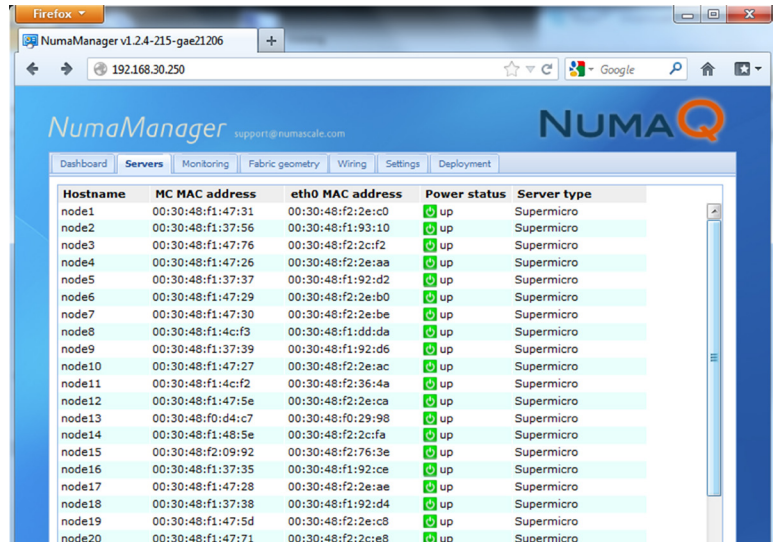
Firefox

NumaManager v1.2.4-215-gae21206

192.168.30.250

Google

NumaManager support@numascale.com

NUMAQ

Dashboard | Servers | Monitoring | Fabric geometry | Wiring | Settings | Deployment

| Hostname | MC MAC address | eth0 MAC address | Power status | Server type |
|---|---|---|---|---|
| node1 | 00:30:48:f1:47:31 | 00:30:48:f2:2e:c0 | up | Supermicro |
| node2 | 00:30:48:f1:37:56 | 00:30:48:f1:93:10 | up | Supermicro |
| node3 | 00:30:48:f1:47:76 | 00:30:48:f2:2c:f2 | up | Supermicro |
| node4 | 00:30:48:f1:47:26 | 00:30:48:f2:2e:aa | up | Supermicro |
| node5 | 00:30:48:f1:37:37 | 00:30:48:f1:92:d2 | up | Supermicro |
| node6 | 00:30:48:f1:47:29 | 00:30:48:f2:2e:b0 | up | Supermicro |
| node7 | 00:30:48:f1:47:30 | 00:30:48:f2:2e:be | up | Supermicro |
| node8 | 00:30:48:f1:4c:f3 | 00:30:48:f1:dd:da | up | Supermicro |
| node9 | 00:30:48:f1:37:39 | 00:30:48:f1:92:d6 | up | Supermicro |
| node10 | 00:30:48:f1:47:27 | 00:30:48:f2:2e:ac | up | Supermicro |
| node11 | 00:30:48:f1:4c:f2 | 00:30:48:f2:36:4a | up | Supermicro |
| node12 | 00:30:48:f1:47:5e | 00:30:48:f2:2e:ca | up | Supermicro |
| node13 | 00:30:48:f0:d4:c7 | 00:30:48:f0:29:98 | up | Supermicro |
| node14 | 00:30:48:f1:48:5e | 00:30:48:f2:2c:fa | up | Supermicro |
| node15 | 00:30:48:f2:09:92 | 00:30:48:f2:76:3e | up | Supermicro |
| node16 | 00:30:48:f1:37:35 | 00:30:48:f1:92:ce | up | Supermicro |
| node17 | 00:30:48:f1:47:28 | 00:30:48:f2:2e:ae | up | Supermicro |
| node18 | 00:30:48:f1:37:38 | 00:30:48:f1:92:d4 | up | Supermicro |
| node19 | 00:30:48:f1:47:5d | 00:30:48:f2:2e:c8 | up | Supermicro |
| node20 | 00:30:48:f1:47:71 | 00:30:48:f2:2c:e8 | up | Supermicro |